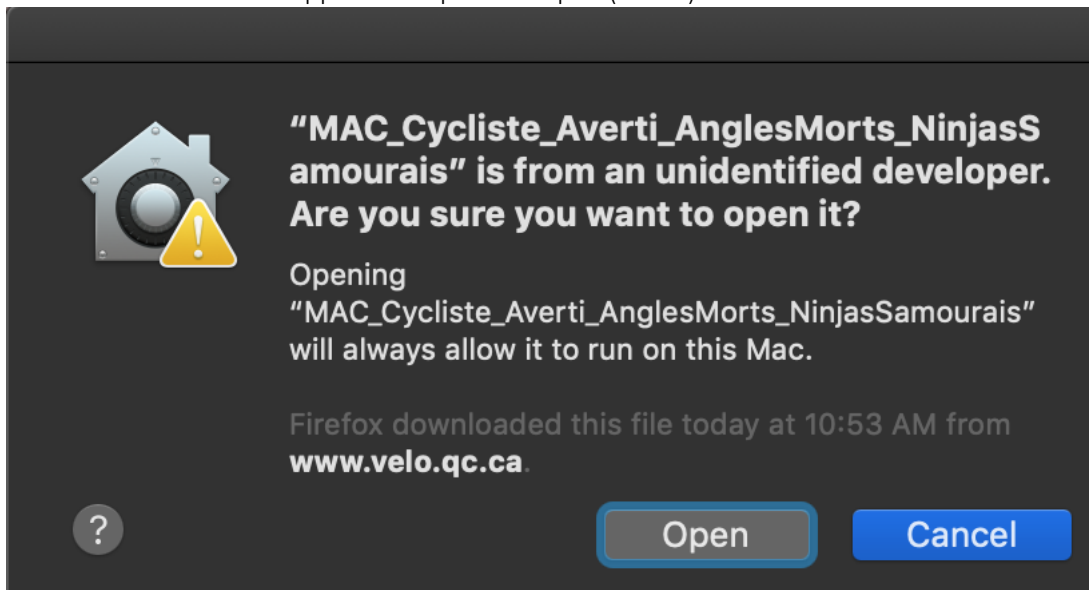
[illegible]

"MAC_Cycliste_Averti_AnglesMorts_NinjasSamourais" is from an unidentified developer. Are you sure you want to open it?

Opening "MAC_Cycliste_Averti_AnglesMorts_NinjasSamourais" will always allow it to run on this Mac.

Firefox downloaded this file today at 10:53 AM from **www.velo.qc.ca**.

?

Open

Cancel